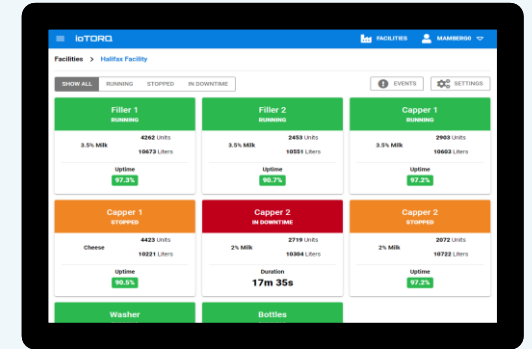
IoTORQ FACILITIES MAMBER00

Facilities > Halifax Facility

SHOW ALL RUNNING STOPPED IN DOWNTIME

EVENTS SETTINGS

Filler 1
RUNNING
3.5% Milk
4262 Units
10673 Liters
Uptime
97.3%

Filler 2
RUNNING
3.5% Milk
2453 Units
10551 Liters
Uptime
90.7%

Capper 1
RUNNING
3.5% Milk
2903 Units
10603 Liters
Uptime
97.2%

Capper 1
STOPPED
Cheese
4423 Units
10221 Liters
Uptime
90.5%

Capper 2
IN DOWNTIME
2% Milk
2719 Units
10304 Liters
Duration
17m 35s

Capper 2
STOPPED
2% Milk
2072 Units
10722 Liters
Uptime
97.2%

Washer

Bottles